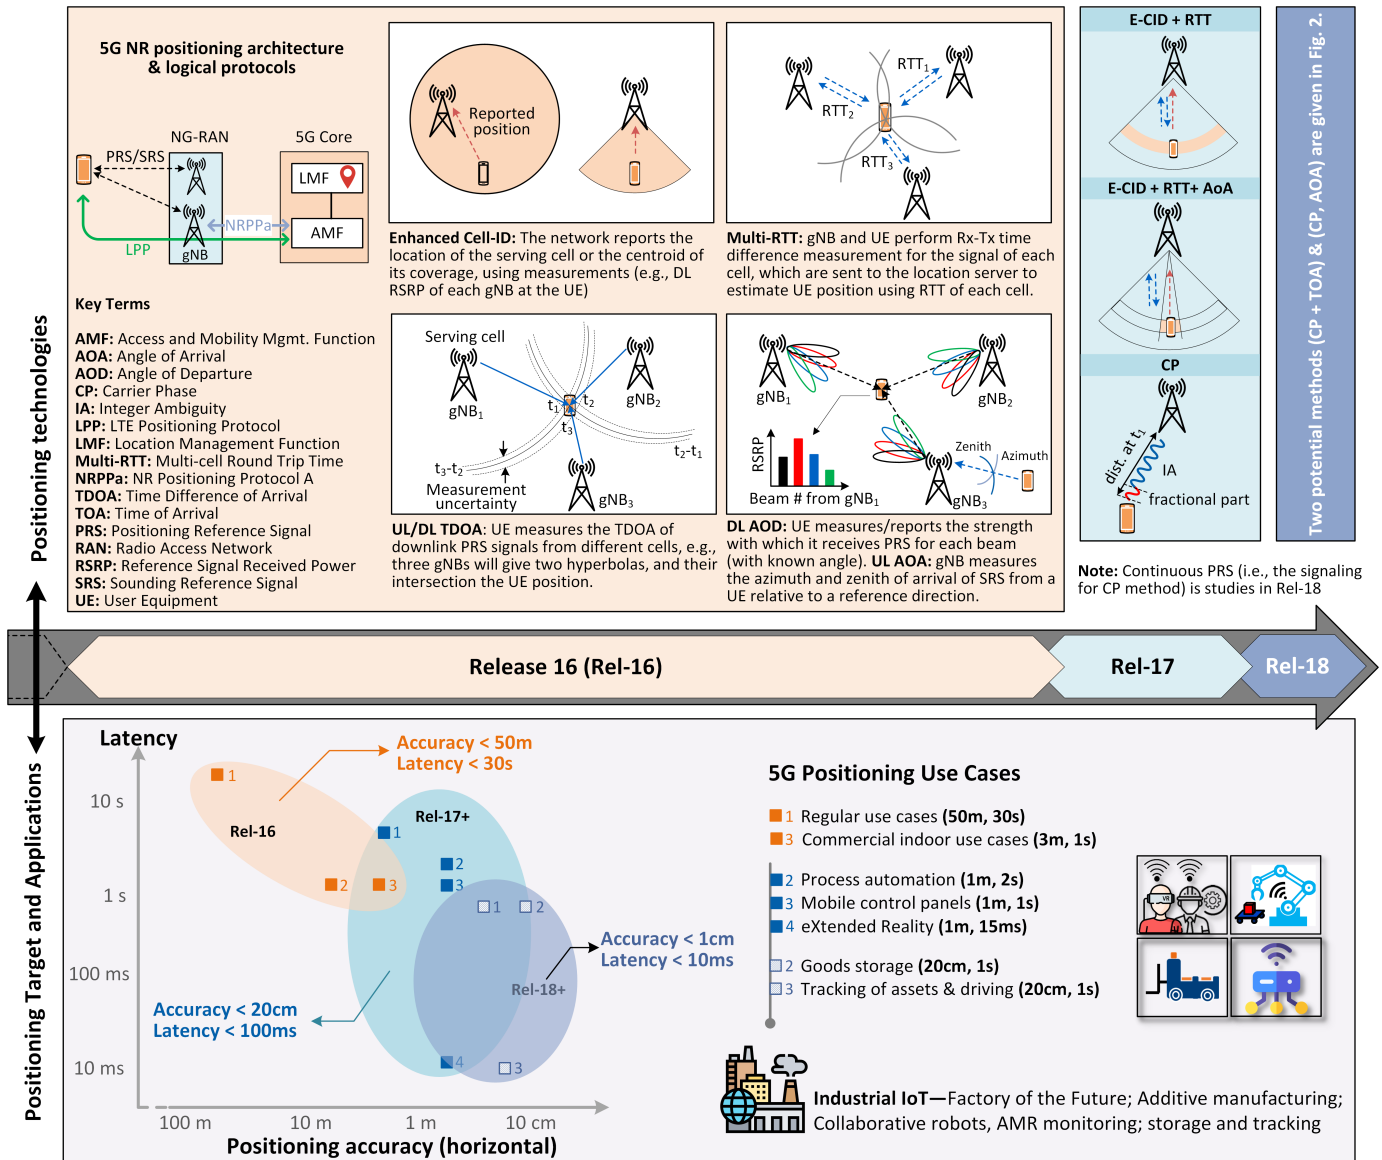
Positioning technologies

5G NR positioning architecture & logical protocols

NG-RAN

5G Core

PRS/SRS

LMF

NRPPa

AMF

LPP

gNB

Key Terms

AMF: Access and Mobility Mgmt. Function
AOA: Angle of Arrival
AOD: Angle of Departure
CP: Carrier Phase
IA: Integer Ambiguity
LPP: LTE Positioning Protocol
LMF: Location Management Function
Multi-RTT: Multi-cell Round Trip Time
NRPPa: NR Positioning Protocol A
TDOA: Time Difference of Arrival
TOA: Time of Arrival
PRS: Positioning Reference Signal
RAN: Radio Access Network
RSRP: Reference Signal Received Power
SRS: Sounding Reference Signal
UE: User Equipment

Reported position

Enhanced Cell-ID: The network reports the location of the serving cell or the centroid of its coverage, using measurements (e.g., DL RSRP of each gNB at the UE)

$RTT_1$ $RTT_2$ $RTT_3$

Multi-RTT: gNB and UE perform Rx-Tx time difference measurement for the signal of each cell, which are sent to the location server to estimate UE position using RTT of each cell.

Serving cell

$gNB_1$ $gNB_2$ $gNB_3$ $t_1$ $t_2$ $t_3$ $t_2$-$t_1$ $t_3$-$t_2$

Measurement uncertainty

UL/DL TDOA: UE measures the TDOA of downlink PRS signals from different cells, e.g., three gNBs will give two hyperbolas, and their intersection the UE position.

$gNB_1$ $gNB_2$ $gNB_3$

RSRP

Beam # from $gNB_1$

Zenith

Azimuth

DL AOD: UE measures/reports the strength with which it receives PRS for each beam (with known angle). UL AOA: gNB measures the azimuth and zenith of arrival of SRS from a UE relative to a reference direction.

E-CID + RTT

E-CID + RTT+ AoA

CP

dist. at $t_1$

IA

fractional part

Two potential methods (CP + TOA) & (CP, AOA) are given in Fig. 2.

Note: Continuous PRS (i.e., the signaling for CP method) is studies in Rel-18

Release 16 (Rel-16)

Rel-17

Rel-18

Positioning Target and Applications

Latency

Accuracy < 50m
Latency < 30s

10 s

1 s

100 ms

10 ms

Rel-16

Rel-17+

Rel-18+

Accuracy < 1cm
Latency < 10ms

Accuracy < 20cm
Latency < 100ms

100 m 10 m 1 m 10 cm

Positioning accuracy (horizontal)

5G Positioning Use Cases

1 Regular use cases (50m, 30s)
3 Commercial indoor use cases (3m, 1s)

2 Process automation (1m, 2s)
3 Mobile control panels (1m, 1s)
4 eXtended Reality (1m, 15ms)

2 Goods storage (20cm, 1s)
3 Tracking of assets & driving (20cm, 1s)

Industrial IoT—Factory of the Future; Additive manufacturing; Collaborative robots, AMR monitoring; storage and tracking